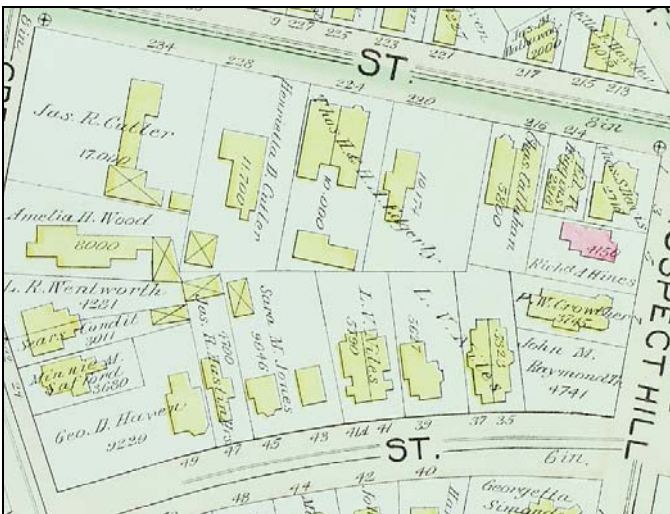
9 227 225 223 221 217 215 213

234 228 ST. 224 220 216 214

Jas. R. Cutler 17,050

Henrietta D. Cutler 11,700

Thos. H. & H. A. Hagerty 9,000

Hagerty 10,675

Thos. Callahan 5,850

Richd. Hines 4150

Amelia H. Wood 8000

L. R. Wentworth 4221

Sears Condit 3011

Annie M. Safford 3680

Jas. R. Kasting

Sara M. Jones 9646

L. T. Niles 5,790

3617

P. W. Crowther 3715

John M. Raymond 4741

Geo. D. Haven 9229

49 47 45 43 41 41 39 37 35

ST. 42 40

48 44

Georgetta Sonand

PROSPECT HILL